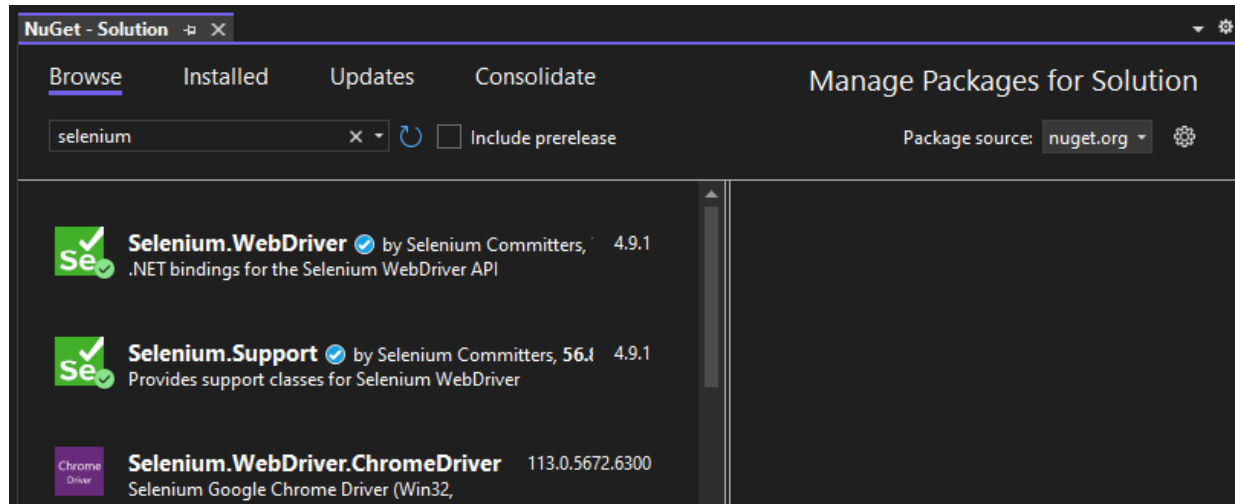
NuGet - Solution

Browse Installed Updates Consolidate

Manage Packages for Solution

selenium

Include prerelease

Package source: nuget.org

Se

Selenium.WebDriver by Selenium Committers, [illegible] 4.9.1
.NET bindings for the Selenium WebDriver API

Se

Selenium.Support by Selenium Committers, 56.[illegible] 4.9.1
Provides support classes for Selenium WebDriver

Chrome Driver

Selenium.WebDriver.ChromeDriver 113.0.5672.6300
Selenium Google Chrome Driver (Win32,